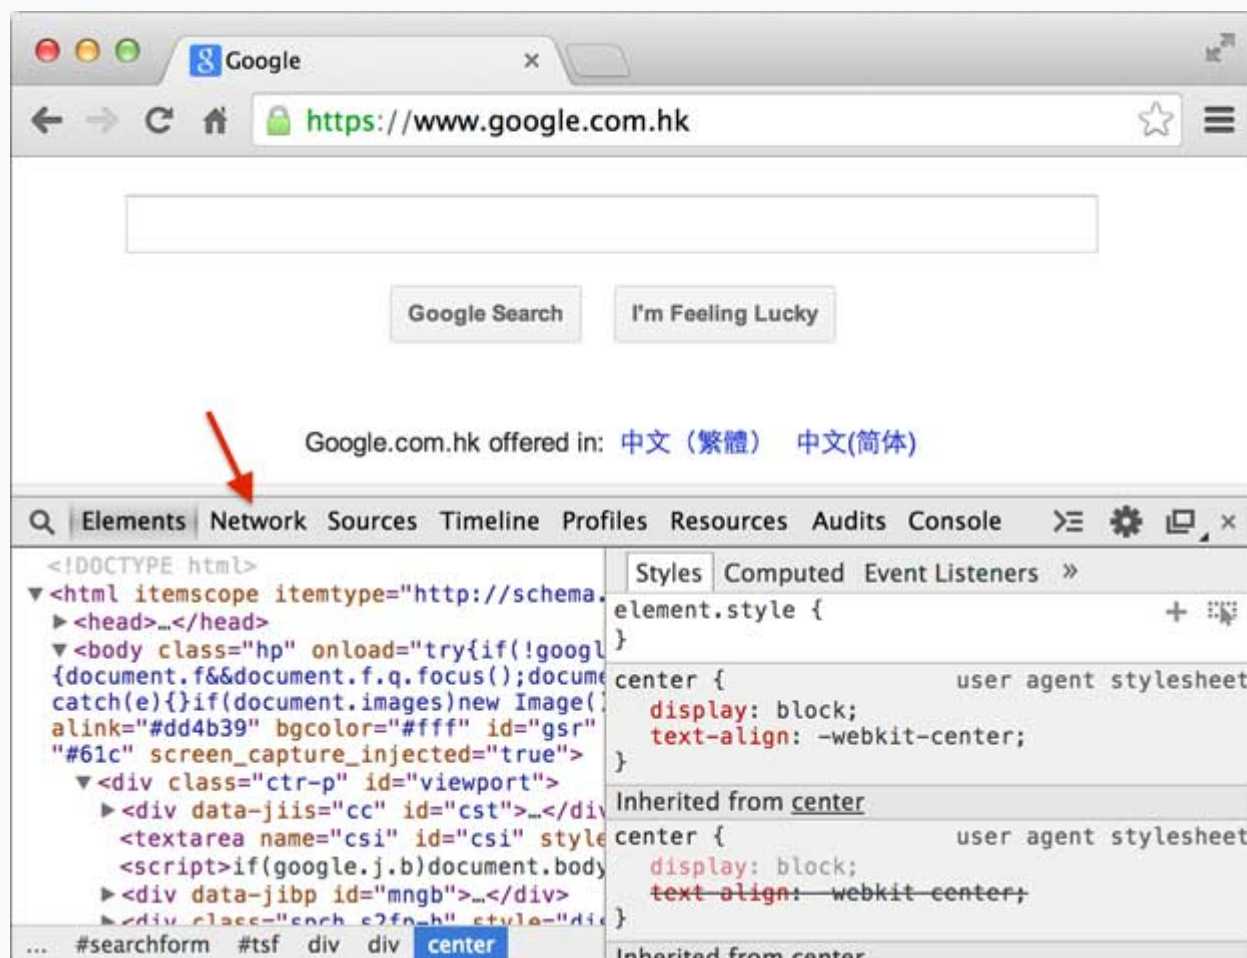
Google ×

https://www.google.com.hk

Google Search I'm Feeling Lucky

Google.com.hk offered in: 中文（繁體） 中文(简体)

Elements Network Sources Timeline Profiles Resources Audits Console

<!DOCTYPE html>
▼<html itemscope itemtype="http://schema.
▶<head>…</head>
▼<body class="hp" onload="try{if(!googl
{document.f&&document.f.q.focus();docume
catch(e){}if(document.images)new Image(
alink="#dd4b39" bgcolor="#fff" id="gsr"
"#61c" screen_capture_injected="true">
▼<div class="ctr-p" id="viewport">
▶<div data-jiis="cc" id="cst">…</di
<textarea name="csi" id="csi" style
<script>if(google.j.b)document.body
▶<div data-jibp id="mngb">…</div>
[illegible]

… #searchform #tsf div div center

Styles Computed Event Listeners »
element.style {
}
center { user agent stylesheet
display: block;
text-align: -webkit-center;
}
Inherited from center
center { user agent stylesheet
display: block;
text-align: -webkit-center;
}
Inherited from center